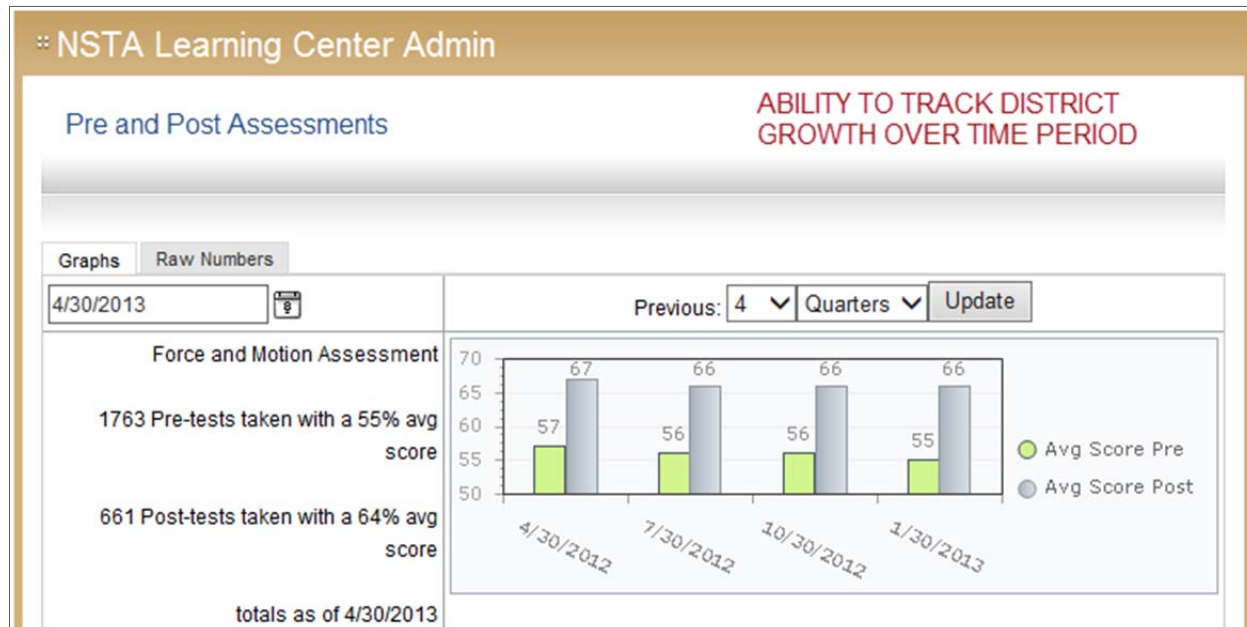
NSTA Learning Center Admin

Pre and Post Assessments

ABILITY TO TRACK DISTRICT GROWTH OVER TIME PERIOD

Graphs | Raw Numbers

4/30/2013

Previous: 4 Quarters Update

Force and Motion Assessment

1763 Pre-tests taken with a 55% avg score

661 Post-tests taken with a 64% avg score

totals as of 4/30/2013

70
65
60
55
50

57 67
56 66
56 66
55 66

4/30/2012
7/30/2012
10/30/2012
1/30/2013

Avg Score Pre
Avg Score Post